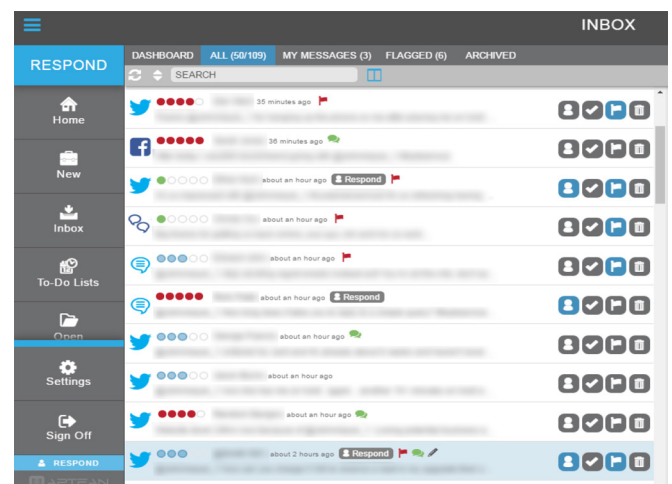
INBOX

RESPOND

Home

New

Inbox

To-Do Lists

Open

Settings

Sign Off

RESPOND

DASHBOARD ALL (50/109) MY MESSAGES (3) FLAGGED (6) ARCHIVED

SEARCH

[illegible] 35 minutes ago
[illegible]

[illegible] 36 minutes ago
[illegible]

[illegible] about an hour ago Respond
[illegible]

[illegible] about an hour ago
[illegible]

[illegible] about an hour ago
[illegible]

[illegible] about an hour ago Respond
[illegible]

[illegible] about an hour ago
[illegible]

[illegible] about an hour ago
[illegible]

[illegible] about an hour ago
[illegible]

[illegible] about 2 hours ago Respond
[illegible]